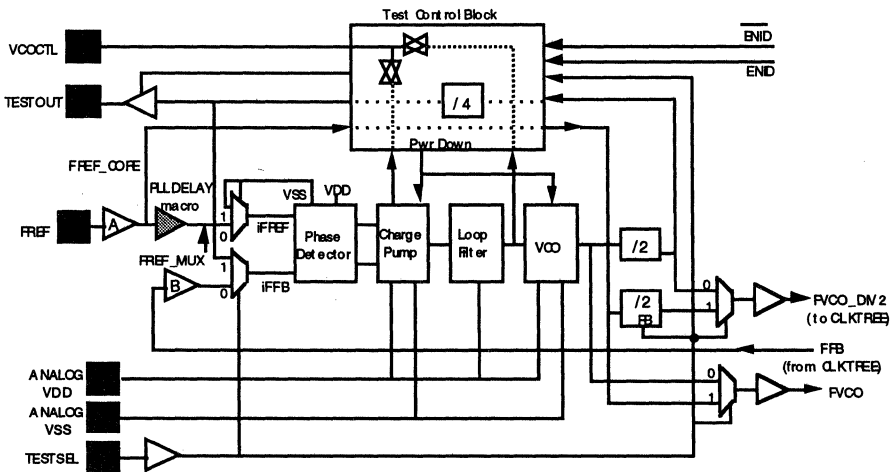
Test Control Block

$\overline{ENID}$

ENID

VCOCTL

TESTOUT

/4

Pwr Down

FREF_CORE

VSS

VDD

PLLDELAY macro

FREF

A

1

0

iFREF

Phase Detector

Charge Pump

Loop Filter

VCO

/2

FREF_MUX

B

1

0

iFFB

0

1

/2 FB

FVCO_DIV2 (to CLKTREE)

FFB (from CLKTREE)

ANALOG VDD

ANALOG VSS

0

1

FVCO

TESTSEL